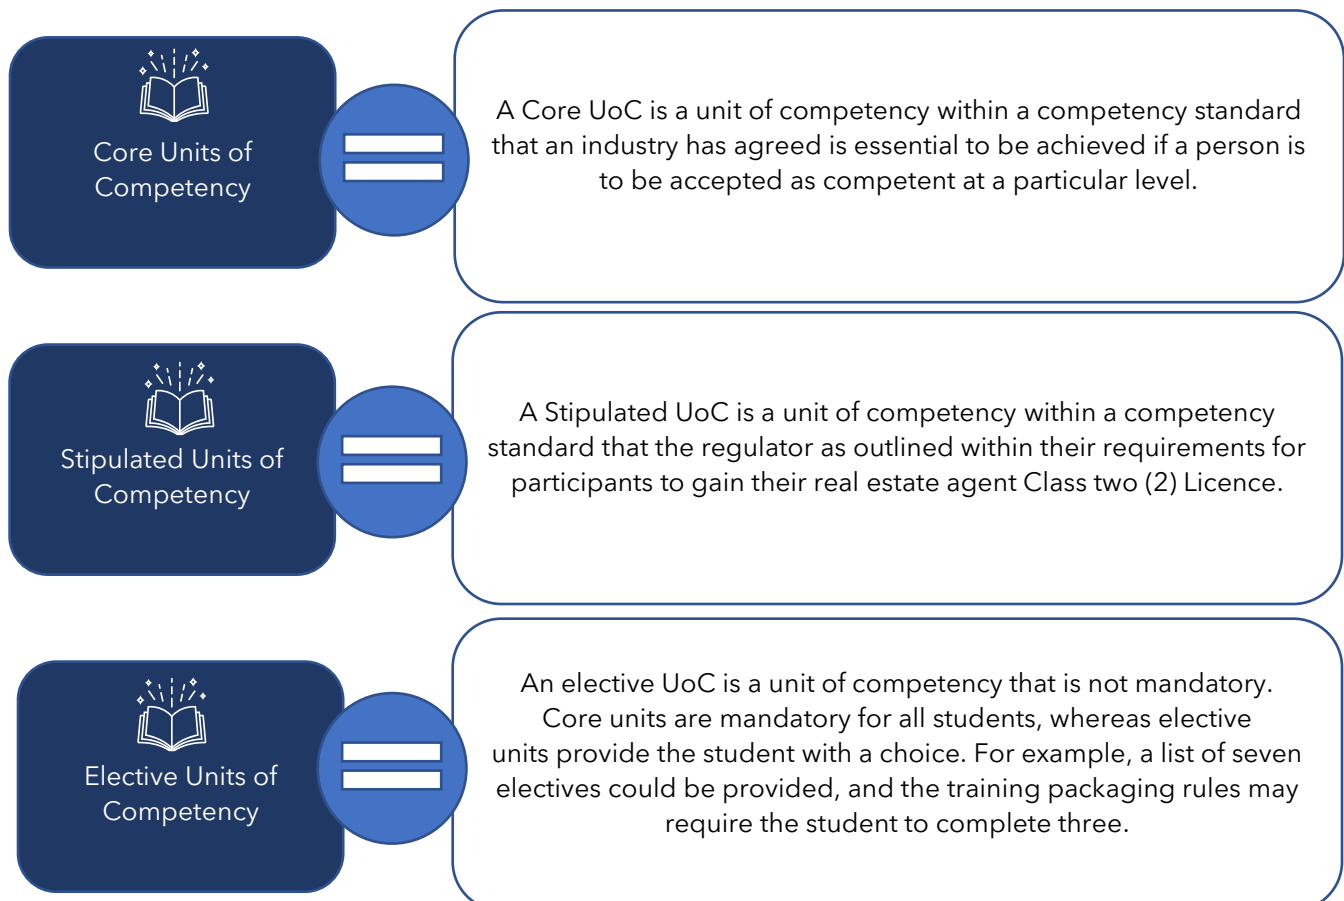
Core Units of Competency

A Core UoC is a unit of competency within a competency standard that an industry has agreed is essential to be achieved if a person is to be accepted as competent at a particular level.

Stipulated Units of Competency

A Stipulated UoC is a unit of competency within a competency standard that the regulator as outlined within their requirements for participants to gain their real estate agent Class two (2) Licence.

Elective Units of Competency

An elective UoC is a unit of competency that is not mandatory. Core units are mandatory for all students, whereas elective units provide the student with a choice. For example, a list of seven electives could be provided, and the training packaging rules may require the student to complete three.